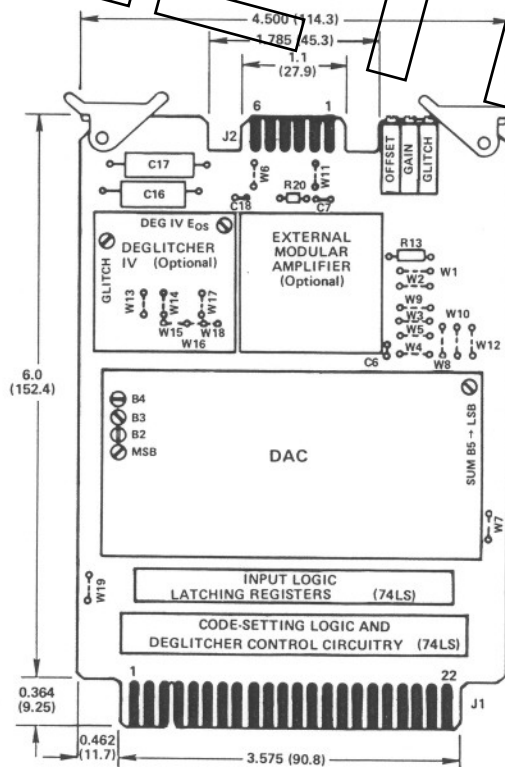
4.500 (114.3)
1.785 (45.3)
1.1
(27.9)
6
1
J2
OFFSET
GAIN
GLITCH
C17
W6
W11
C16
C18
R20
C7
DEG IV $E_{OS}$
DEGLITCHER IV (Optional)
GLITCH
W13
W14
W17
W15
W18
W16
EXTERNAL MODULAR AMPLIFIER (Optional)
R13
W1
W2
W9
W3
W5
W10
W4
W12
W8
C6
6.0
(152.4)
B4
B3
B2
MSB
DAC
SUM B5 → LSB
W7
W19
INPUT LOGIC
LATCHING REGISTERS (74LS)
CODE-SETTING LOGIC AND
DEGLITCHER CONTROL CIRCUITRY (74LS)
1
22
0.364
(9.25)
J1
0.462
(11.7)
3.575 (90.8)